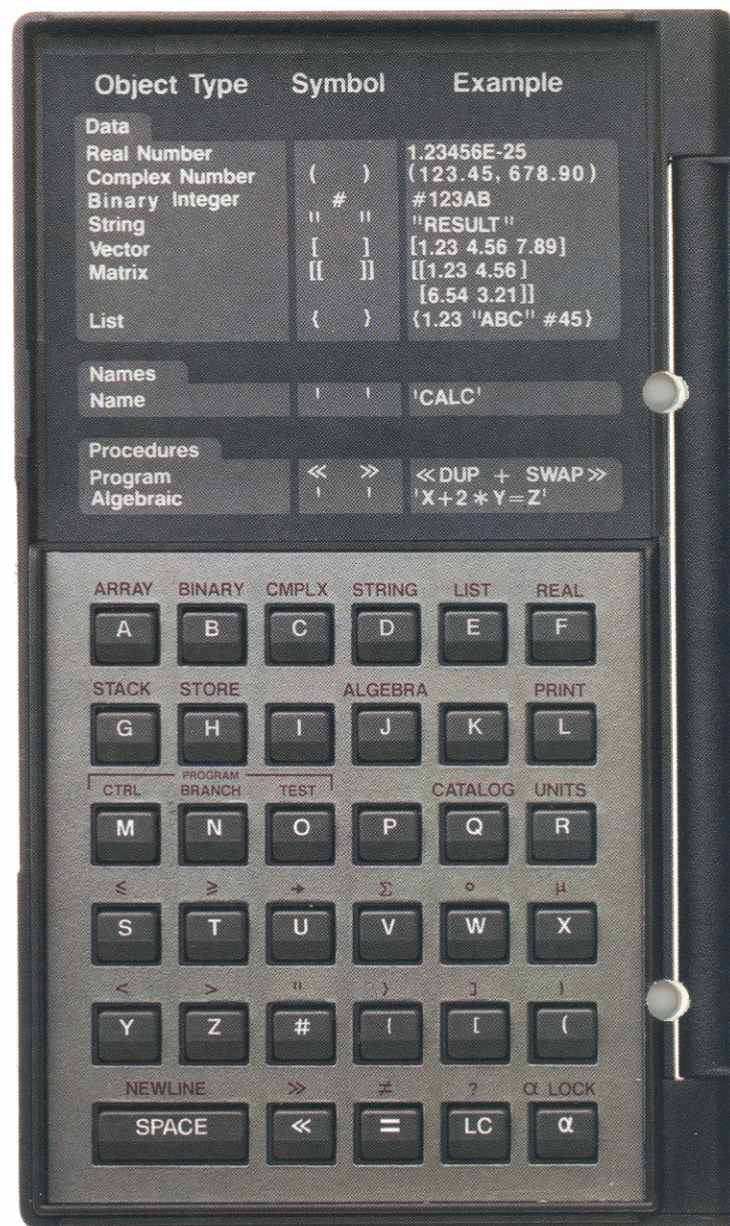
| Object Type | Symbol | Example |
|---|---|---|
| **Data** | | |
| Real Number | | 1.23456E-25 |
| Complex Number | ( ) | (123.45, 678.90) |
| Binary Integer | # | #123AB |
| String | " " | "RESULT" |
| Vector | [ ] | [1.23 4.56 7.89] |
| Matrix | [[ ]] | [[1.23 4.56] [6.54 3.21]] |
| List | { } | {1.23 "ABC" #45} |
| **Names** | | |
| Name | ' ' | 'CALC' |
| **Procedures** | | |
| Program | « » | « DUP + SWAP » |
| Algebraic | ' ' | 'X+2*Y=Z' |

ARRAY A
BINARY B
CMPLX C
STRING D
LIST E
REAL F

STACK G
STORE H
I
ALGEBRA J
K
PRINT L

PROGRAM
CTRL M
BRANCH N
TEST O
P
CATALOG Q
UNITS R

≤ S
≥ T
→ U
Σ V
° W
µ X

< Y
> Z
" #
} {
] [
) (

NEWLINE SPACE
» «
≠ =
? LC
α LOCK α